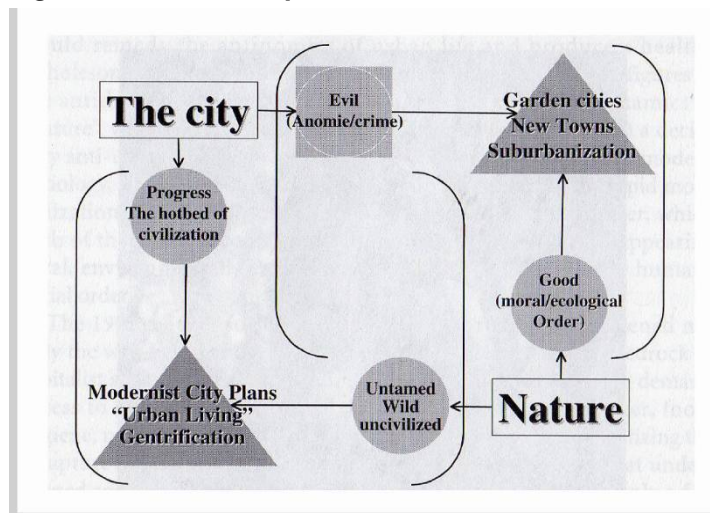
The city

Evil (Anomie/crime)

Garden cities New Towns Suburbanization

Progress The hotbed of civilization

Good (moral/ecological Order)

Modernist City Plans "Urban Living" Gentrification

Untamed Wild uncivilized

Nature